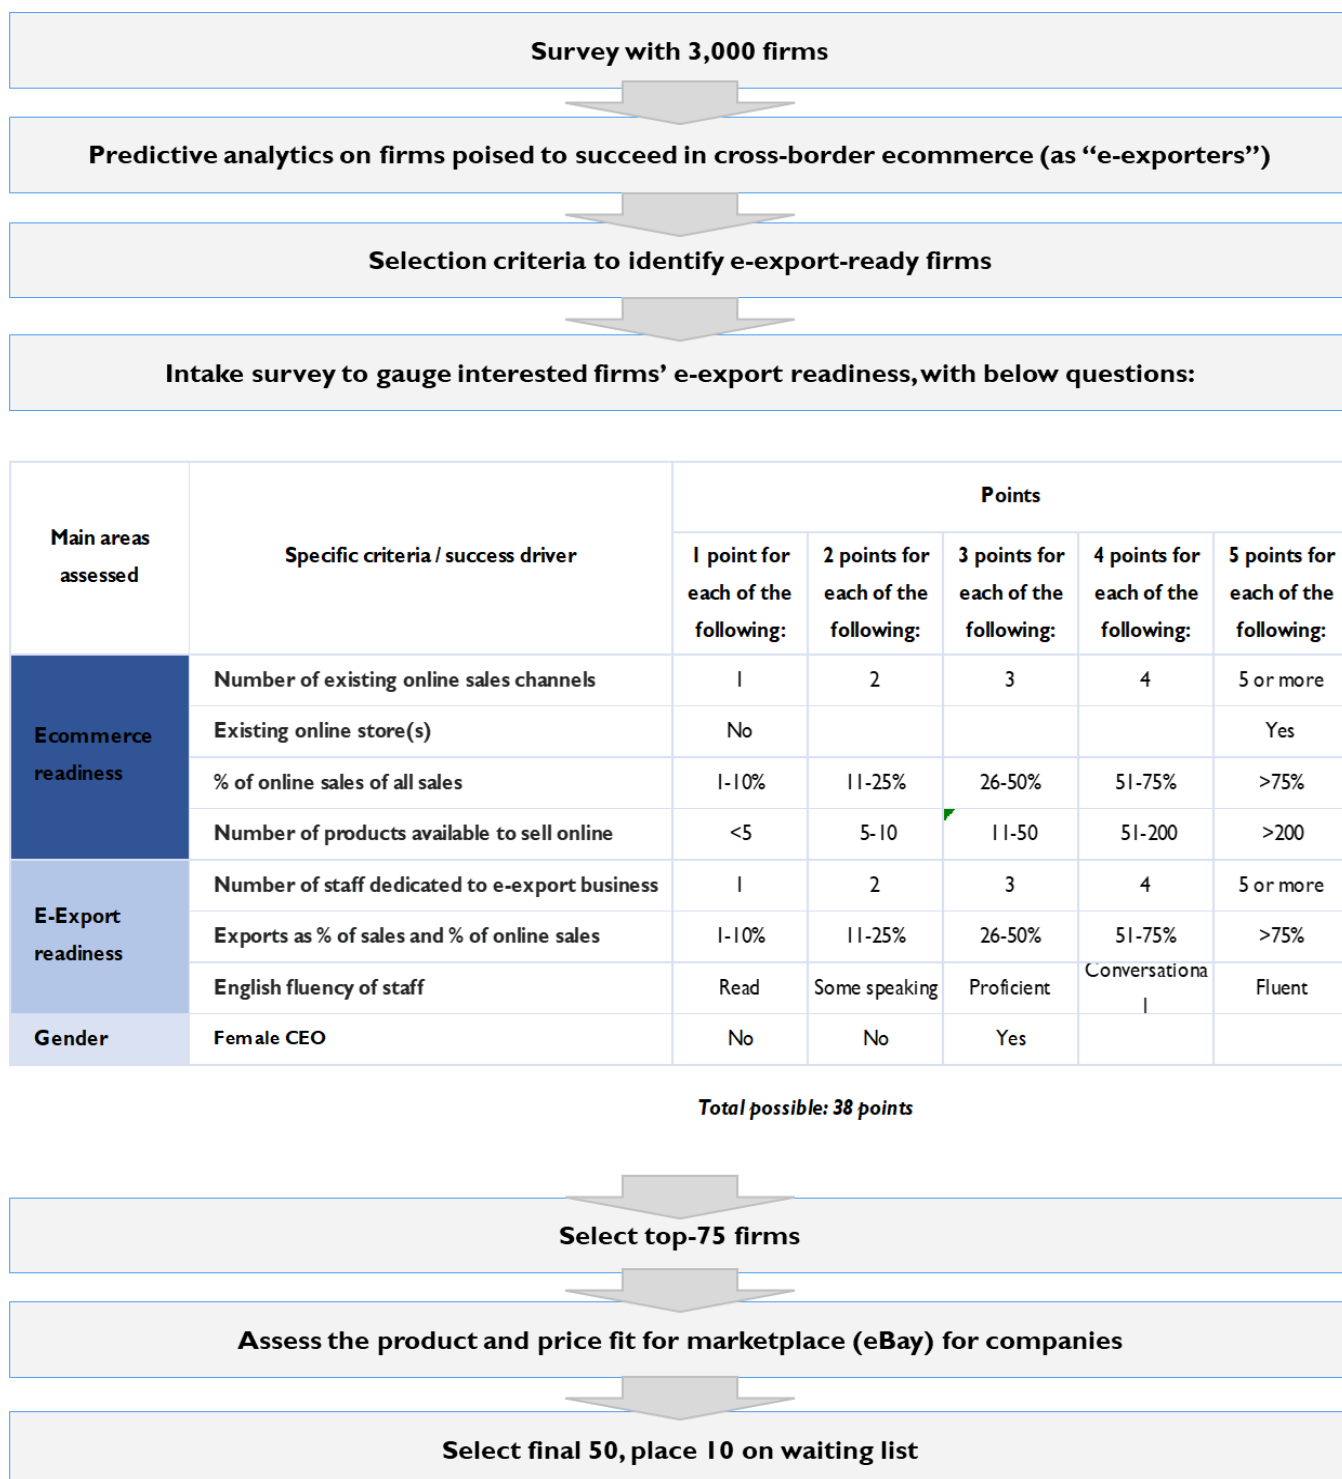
Survey with 3,000 firms

Predictive analytics on firms poised to succeed in cross-border ecommerce (as “e-exporters”)

Selection criteria to identify e-export-ready firms

Intake survey to gauge interested firms’ e-export readiness, with below questions:

| Main areas assessed | Specific criteria / success driver | Points: 1 point for each of the following: | 2 points for each of the following: | 3 points for each of the following: | 4 points for each of the following: | 5 points for each of the following: |
|---|---|---|---|---|---|---|
| Ecommerce readiness | Number of existing online sales channels | 1 | 2 | 3 | 4 | 5 or more |
| | Existing online store(s) | No | | | | Yes |
| | % of online sales of all sales | 1-10% | 11-25% | 26-50% | 51-75% | >75% |
| | Number of products available to sell online | <5 | 5-10 | 11-50 | 51-200 | >200 |
| E-Export readiness | Number of staff dedicated to e-export business | 1 | 2 | 3 | 4 | 5 or more |
| | Exports as % of sales and % of online sales | 1-10% | 11-25% | 26-50% | 51-75% | >75% |
| | English fluency of staff | Read | Some speaking | Proficient | Conversational | Fluent |
| Gender | Female CEO | No | No | Yes | | |

Total possible: 38 points

Select top-75 firms

Assess the product and price fit for marketplace (eBay) for companies

Select final 50, place 10 on waiting list